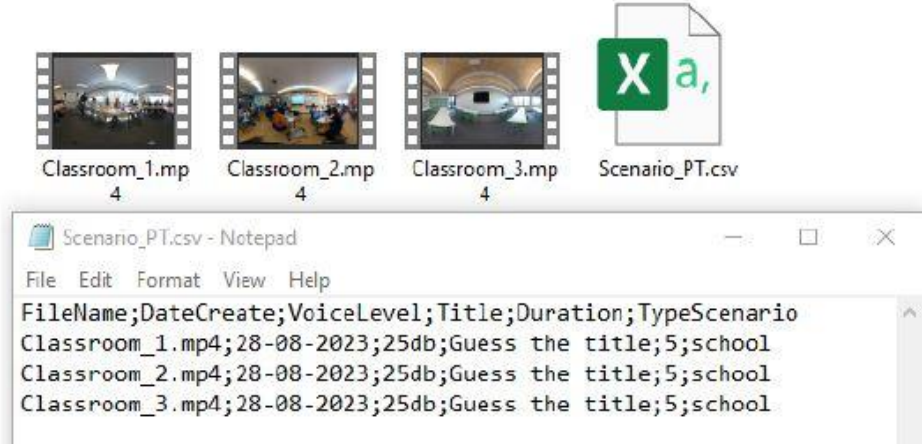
Classroom_1.mp4

Classroom_2.mp4

Classroom_3.mp4

X a,

Scenario_PT.csv

Scenario_PT.csv - Notepad

File Edit Format View Help

FileName;DateCreate;VoiceLevel;Title;Duration;TypeScenario
Classroom_1.mp4;28-08-2023;25db;Guess the title;5;school
Classroom_2.mp4;28-08-2023;25db;Guess the title;5;school
Classroom_3.mp4;28-08-2023;25db;Guess the title;5;school